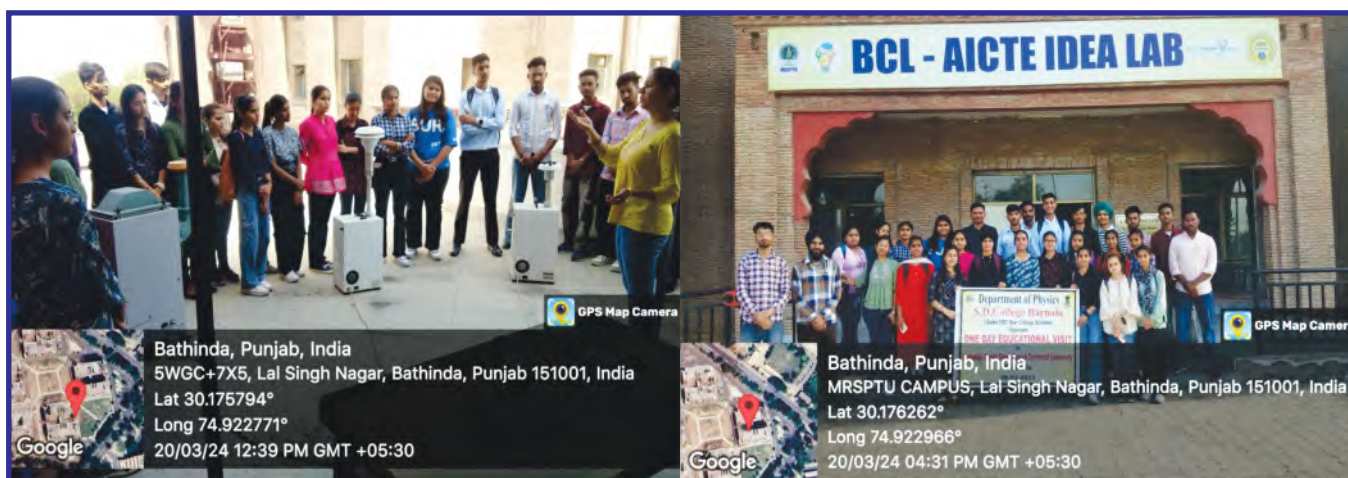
SUH

GPS Map Camera

Bathinda, Punjab, India
5WGC+7X5, Lal Singh Nagar, Bathinda, Punjab 151001, India
Lat 30.175794°
Long 74.922771°
20/03/24 12:39 PM GMT +05:30

Google

BCL - AICTE IDEA LAB

Department of Physics
S.D. College Barnala
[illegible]
ONE DAY EDUCATIONAL VISIT
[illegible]

GPS Map Camer

Bathinda, Punjab, India
MRSPTU CAMPUS, Lal Singh Nagar, Bathinda, Punjab 151001, India
Lat 30.176262°
Long 74.922966°
20/03/24 04:31 PM GMT +05:30

Google